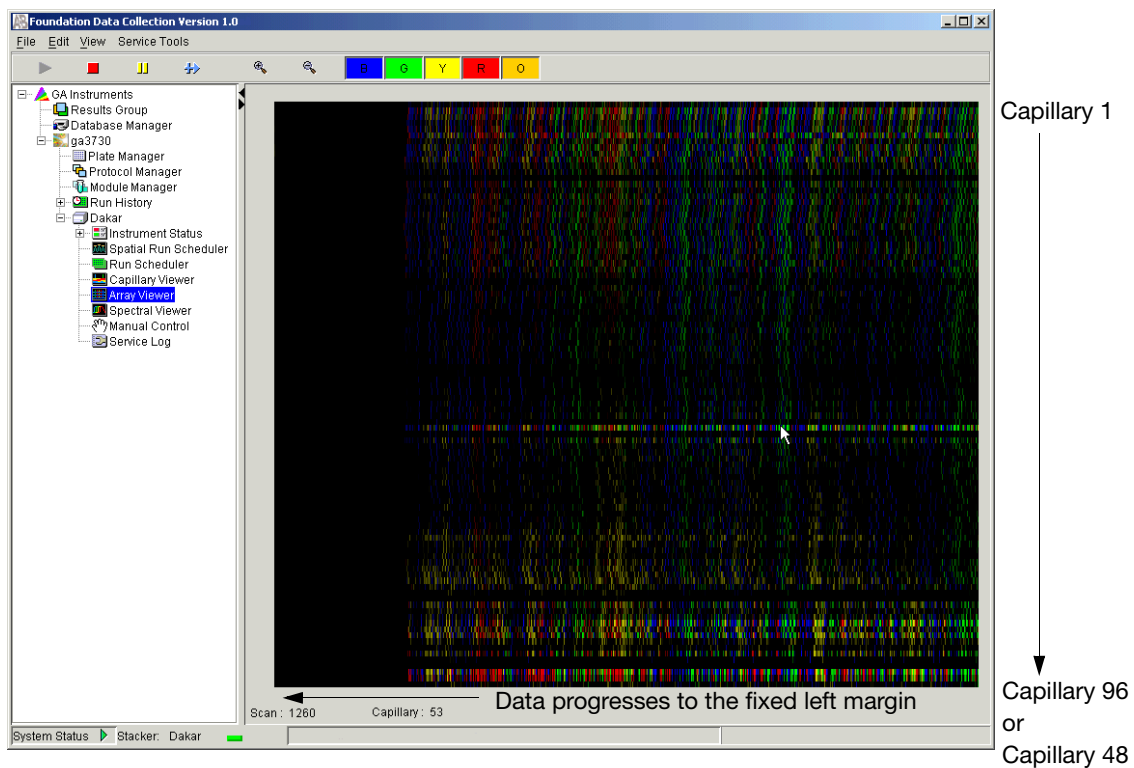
Foundation Data Collection Version 1.0

File Edit View Service Tools

B G Y R O

GA Instruments
Results Group
Database Manager
ga3730
Plate Manager
Protocol Manager
Module Manager
Run History
Dakar
Instrument Status
Spatial Run Scheduler
Run Scheduler
Capillary Viewer
Array Viewer
Spectral Viewer
Manual Control
Service Log

Capillary 1

Data progresses to the fixed left margin

Scan : 1260 Capillary : 53

Capillary 96 or Capillary 48

System Status Stacker: Dakar